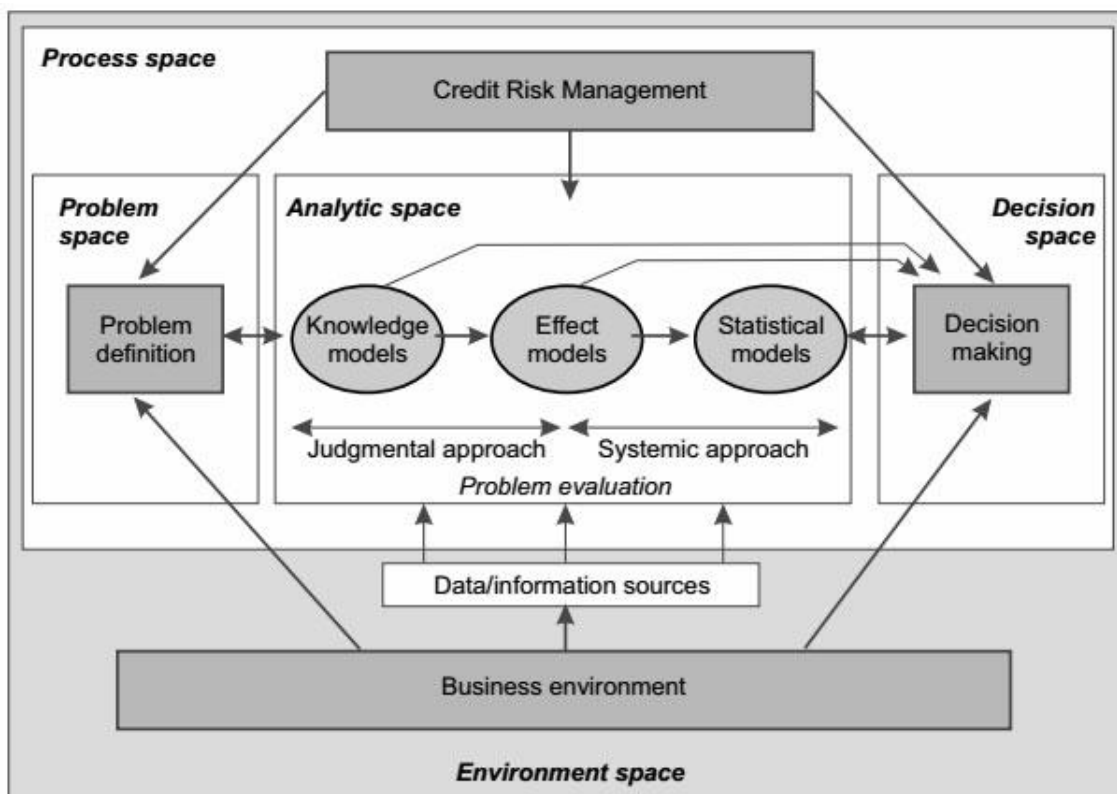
Process space

Credit Risk Management

Problem space

Analytic space

Decision space

Problem definition

Knowledge models

Effect models

Statistical models

Decision making

Judgmental approach

Systemic approach

Problem evaluation

Data/information sources

Business environment

Environment space